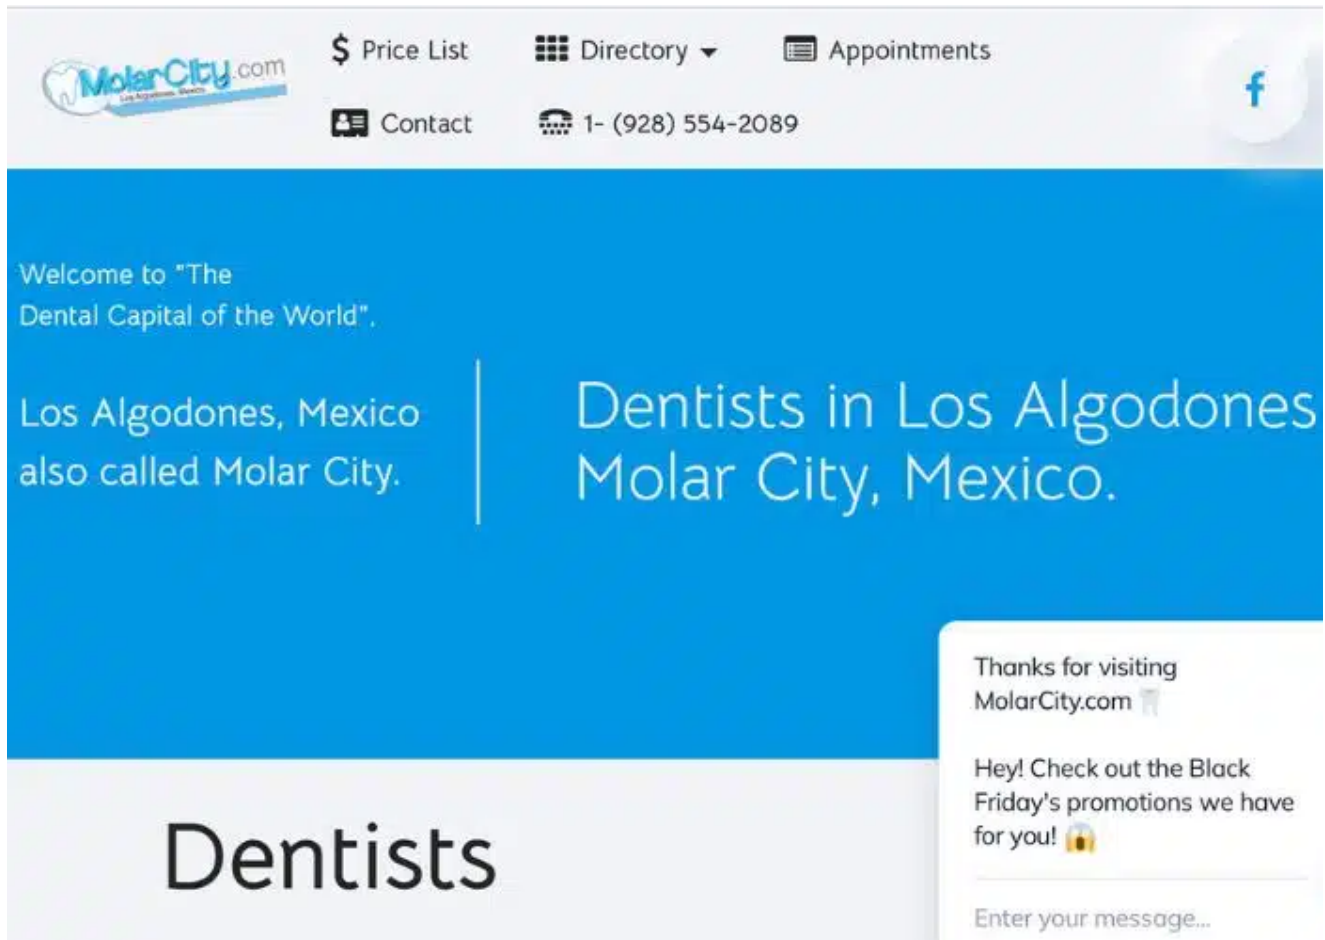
MolarCity.com
Los Algodones, Mexico

$ Price List

Directory

Appointments

Contact

1- (928) 554-2089

f

Welcome to "The Dental Capital of the World".

Los Algodones, Mexico also called Molar City.

Dentists in Los Algodones Molar City, Mexico.

Thanks for visiting MolarCity.com

Hey! Check out the Black Friday's promotions we have for you!

Enter your message...

Dentists